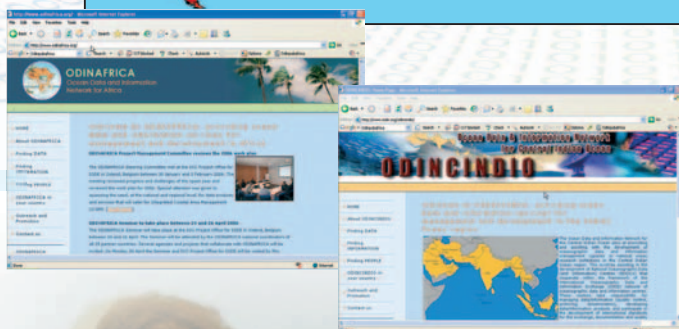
ODINAFRICA
Ocean Data and Information Network for Africa

HOME
About ODINAFRICA
Finding DATA
Finding INFORMATION
Finding PEOPLE
ODINAFRICA in your country
Outreach and Promotion
Contact us

ODINCINDIO

HOME
About ODINCINDIO
Finding DATA
Finding INFORMATION
Finding PEOPLE
ODINCINDIO in your country
Outreach and Promotion
Contact us